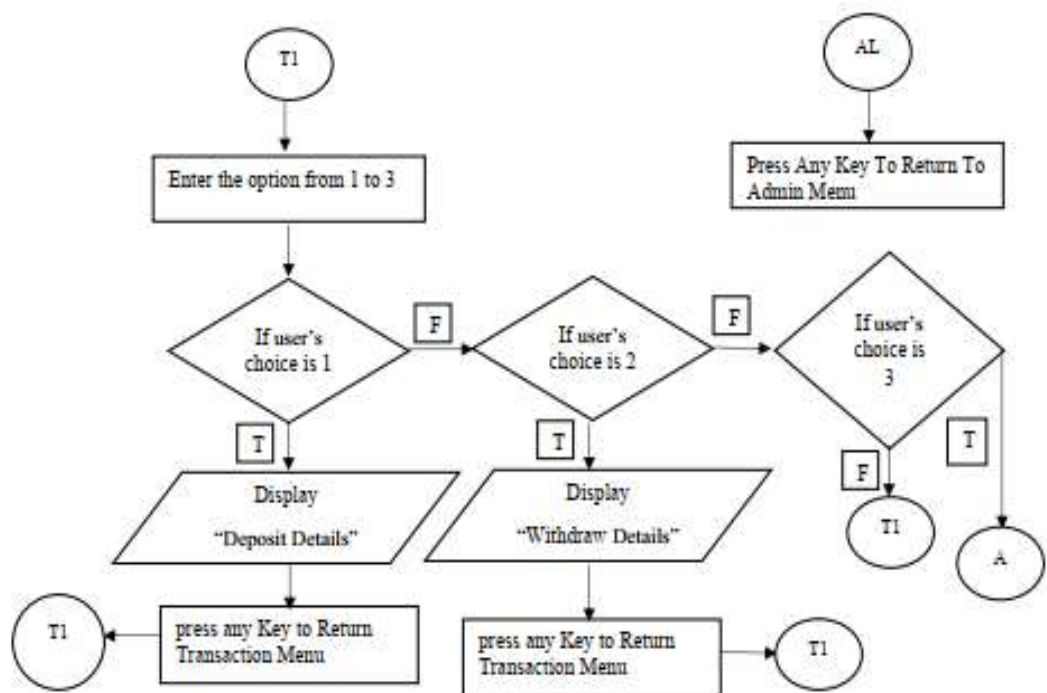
T1

AL

Press Any Key To Return To Admin Menu

Enter the option from 1 to 3

If user's choice is 1

F

If user's choice is 2

F

If user's choice is 3

T

T

T

F

Display

"Deposit Details"

Display

"Withdraw Details"

T1

A

T1

press any Key to Return Transaction Menu

press any Key to Return Transaction Menu

T1